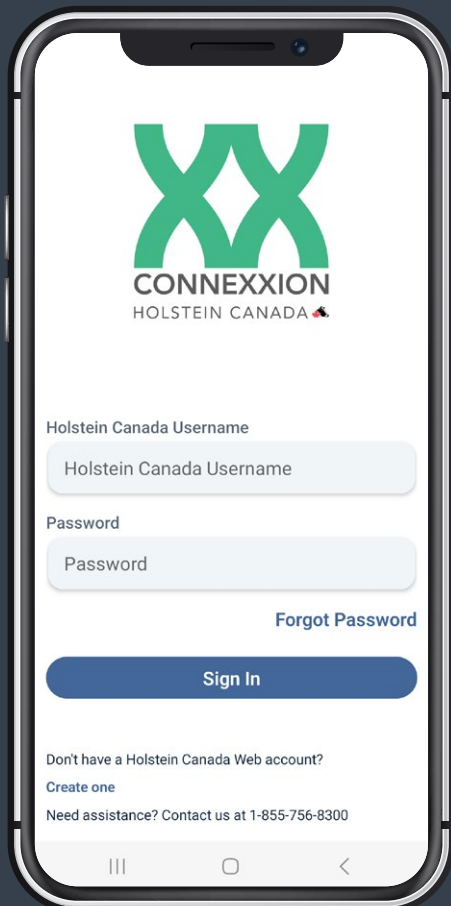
CONNEXXION
HOLSTEIN CANADA

Holstein Canada Username

Holstein Canada Username

Password

Password

Forgot Password

Sign In

Don't have a Holstein Canada Web account?

Create one

Need assistance? Contact us at 1-855-756-8300